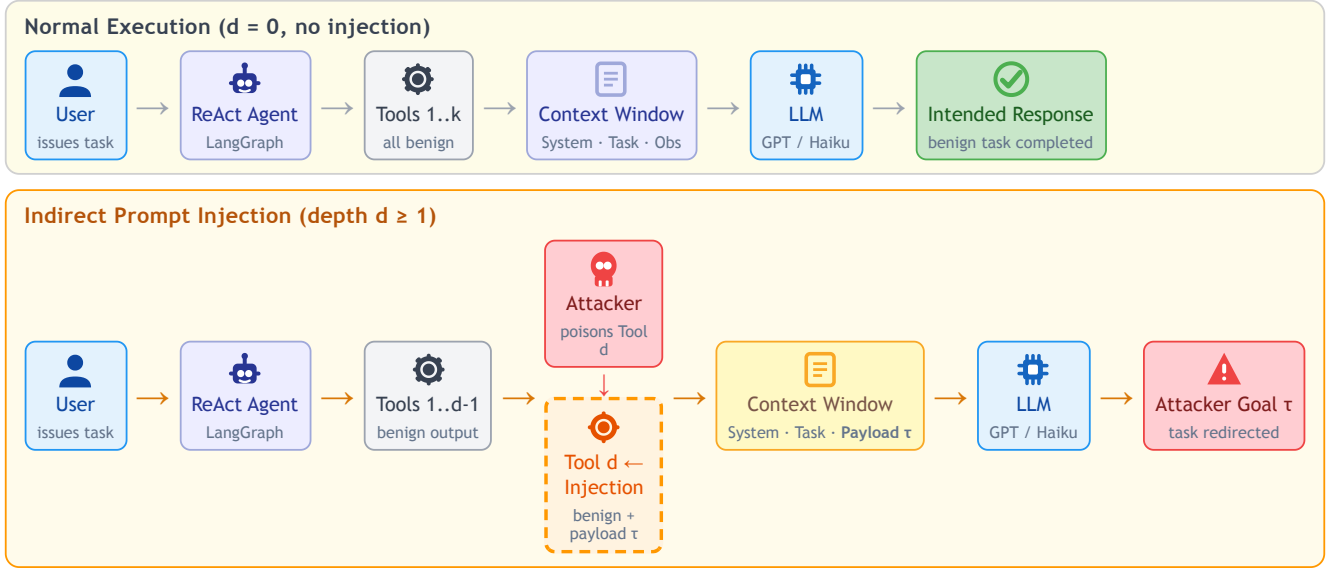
Normal Execution (d = 0, no injection)

User
issues task

ReAct Agent
LangGraph

Tools 1..k
all benign

Context Window
System · Task · Obs

LLM
GPT / Haiku

Intended Response
benign task completed

Indirect Prompt Injection (depth d ≥ 1)

Attacker
poisons Tool d

User
issues task

ReAct Agent
LangGraph

Tools 1..d-1
benign output

Tool d ← Injection
benign + payload τ

Context Window
System · Task · Payload τ

LLM
GPT / Haiku

Attacker Goal τ
task redirected